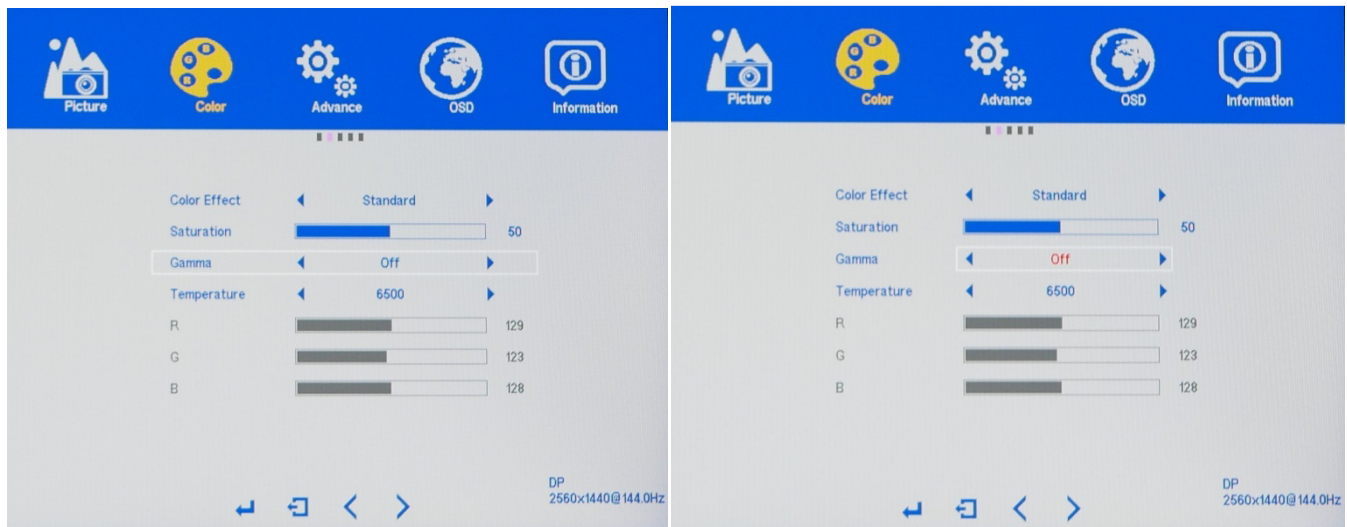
Picture Color Advance OSD Information

Color Effect Standard
Saturation 50
Gamma Off
Temperature 6500
R 129
G 123
B 128

DP
2560x1440@144.0Hz

Picture Color Advance OSD Information

Color Effect Standard
Saturation 50
Gamma Off
Temperature 6500
R 129
G 123
B 128

DP
2560x1440@144.0Hz